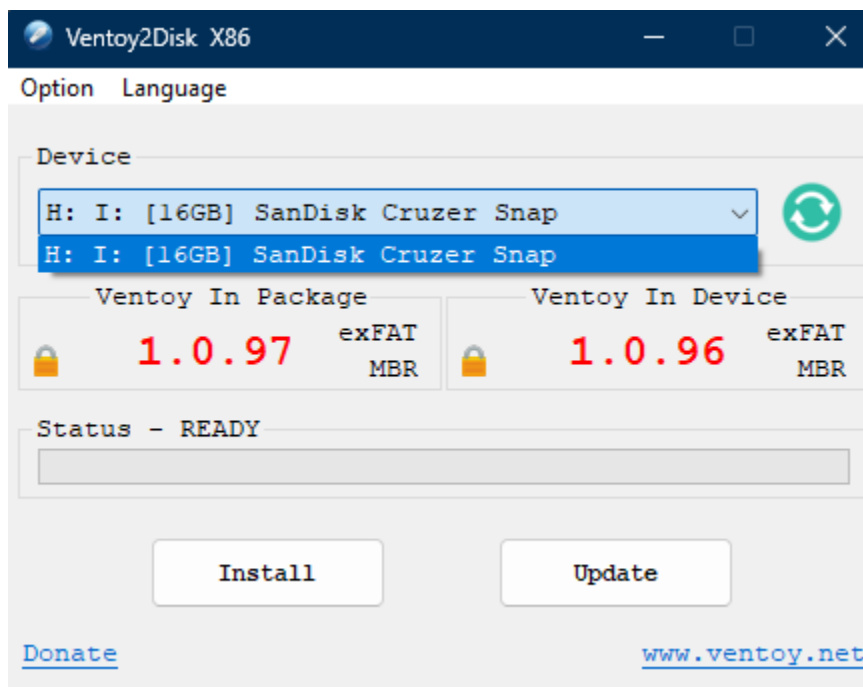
Ventoy2Disk X86

Option Language

Device

H: I: [16GB] SanDisk Cruzer Snap

H: I: [16GB] SanDisk Cruzer Snap

Ventoy In Package

1.0.97

exFAT
MBR

Ventoy In Device

1.0.96

exFAT
MBR

Status - READY

Install

Update

Donate

www.ventoy.net